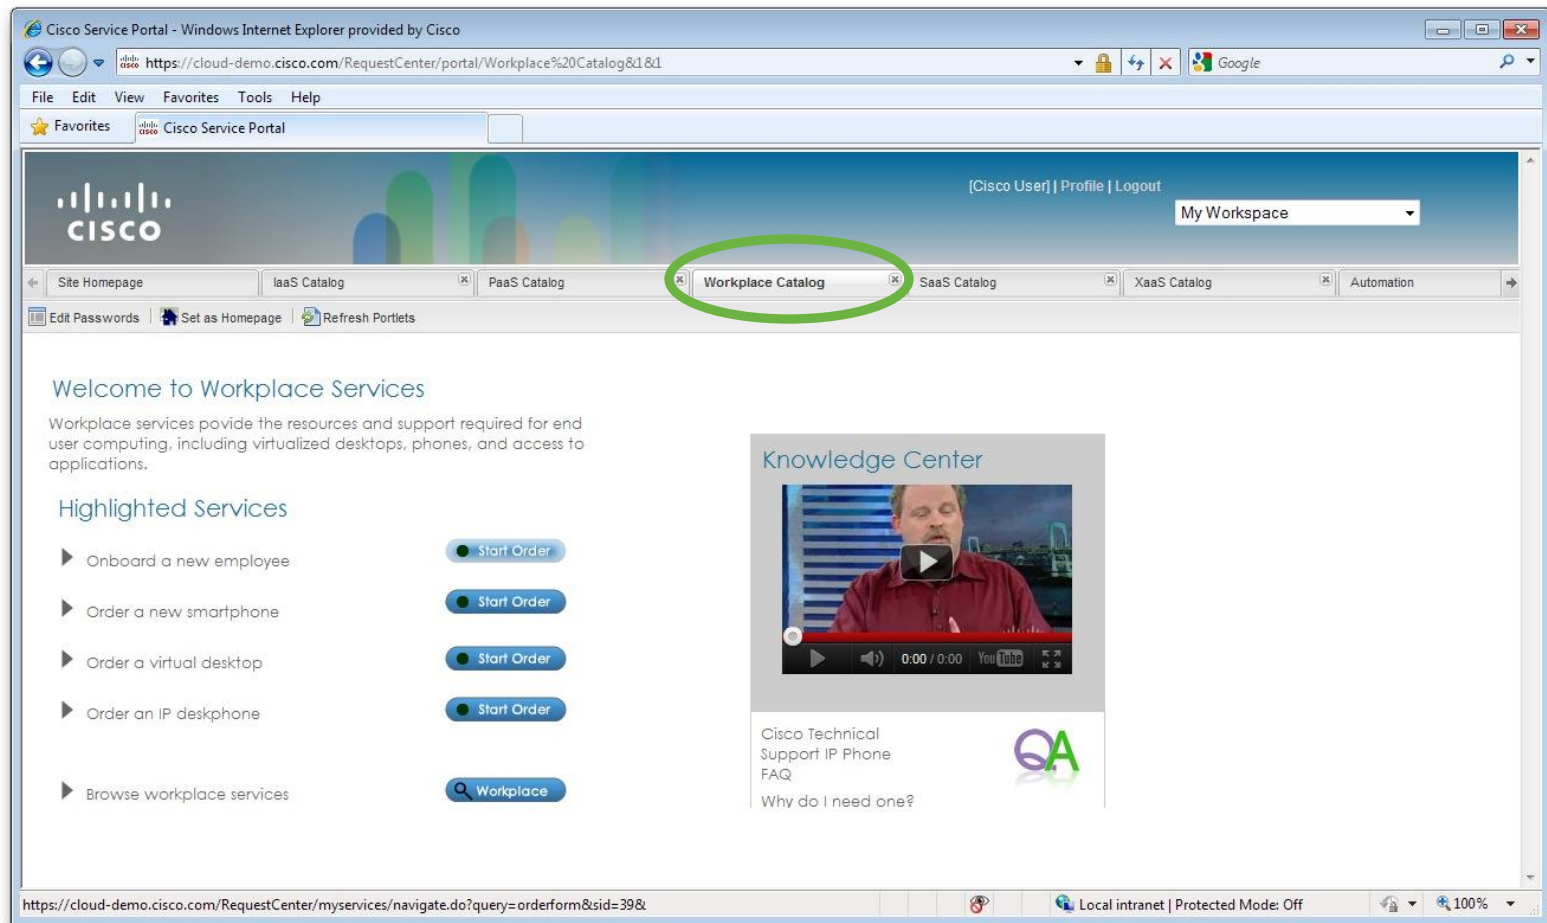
Cisco Service Portal - Windows Internet Explorer provided by Cisco

https://cloud-demo.cisco.com/RequestCenter/portal/Workplace%20Catalog&1&1

Google

File Edit View Favorites Tools Help

Favorites Cisco Service Portal

cisco

[Cisco User] | Profile | Logout

My Workspace

Site Homepage | IaaS Catalog | PaaS Catalog | Workplace Catalog | SaaS Catalog | XaaS Catalog | Automation

Edit Passwords | Set as Homepage | Refresh Portlets

Welcome to Workplace Services

Workplace services povide the resources and support required for end user computing, including virtualized desktops, phones, and access to applications.

Highlighted Services

Onboard a new employee Start Order

Order a new smartphone Start Order

Order a virtual desktop Start Order

Order an IP deskphone Start Order

Browse workplace services Workplace

Knowledge Center

0:00 / 0:00 YouTube

Cisco Technical Support IP Phone FAQ

QA

Why do I need one?

https://cloud-demo.cisco.com/RequestCenter/myservices/navigate.do?query=orderform&sid=39&

Local intranet | Protected Mode: Off

100%